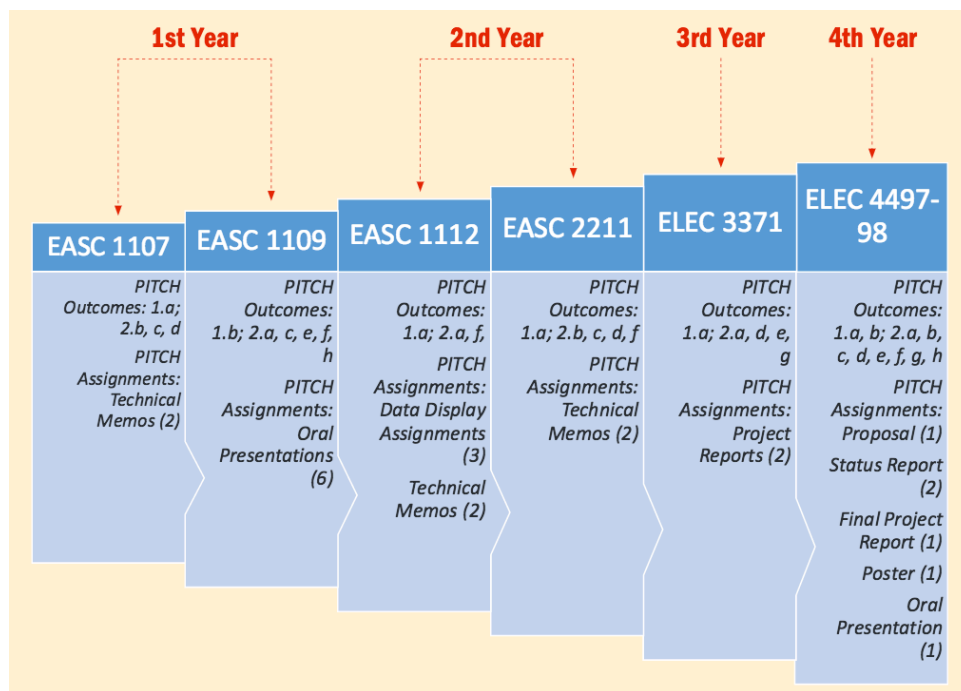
1st Year

2nd Year

3rd Year

4th Year

EASC 1107

PITCH Outcomes: 1.a; 2.b, c, d

PITCH Assignments: Technical Memos (2)

EASC 1109

PITCH Outcomes: 1.b; 2.a, c, e, f, h

PITCH Assignments: Oral Presentations (6)

EASC 1112

PITCH Outcomes: 1.a; 2.a, f,

PITCH Assignments: Data Display Assignments (3)

Technical Memos (2)

EASC 2211

PITCH Outcomes: 1.a; 2.b, c, d, f

PITCH Assignments: Technical Memos (2)

ELEC 3371

PITCH Outcomes: 1.a; 2.a, d, e, g

PITCH Assignments: Project Reports (2)

ELEC 4497-98

PITCH Outcomes: 1.a, b; 2.a, b, c, d, e, f, g, h

PITCH Assignments: Proposal (1)

Status Report (2)

Final Project Report (1)

Poster (1)

Oral Presentation (1)